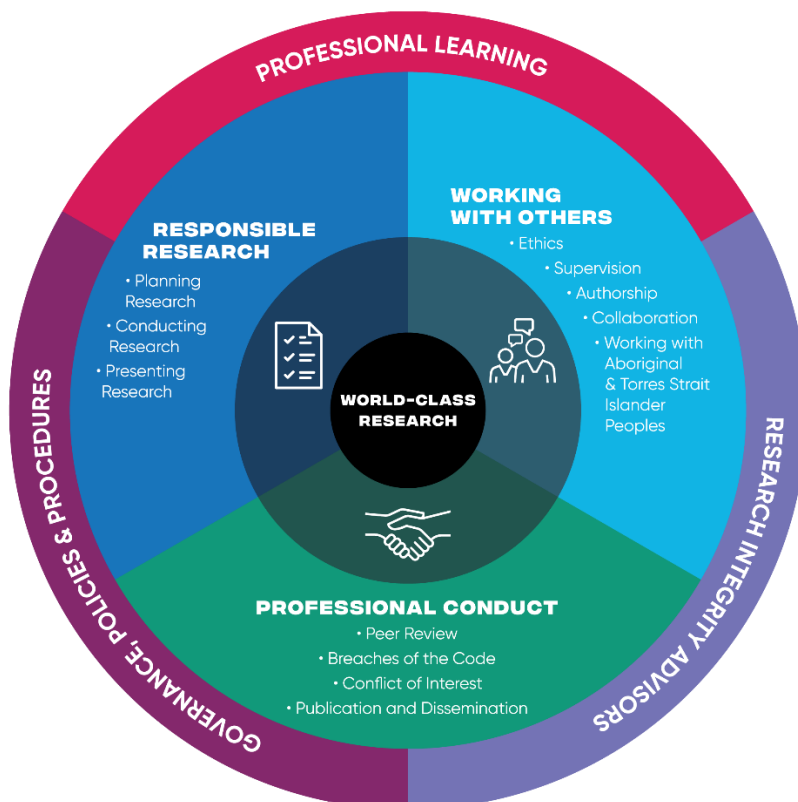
PROFESSIONAL LEARNING

RESPONSIBLE RESEARCH
• Planning Research
• Conducting Research
• Presenting Research

WORKING WITH OTHERS
• Ethics
• Supervision
• Authorship
• Collaboration
• Working with Aboriginal & Torres Strait Islander Peoples

WORLD-CLASS RESEARCH

PROFESSIONAL CONDUCT
• Peer Review
• Breaches of the Code
• Conflict of Interest
• Publication and Dissemination

GOVERNANCE, POLICIES & PROCEDURES

RESEARCH INTEGRITY ADVISORS